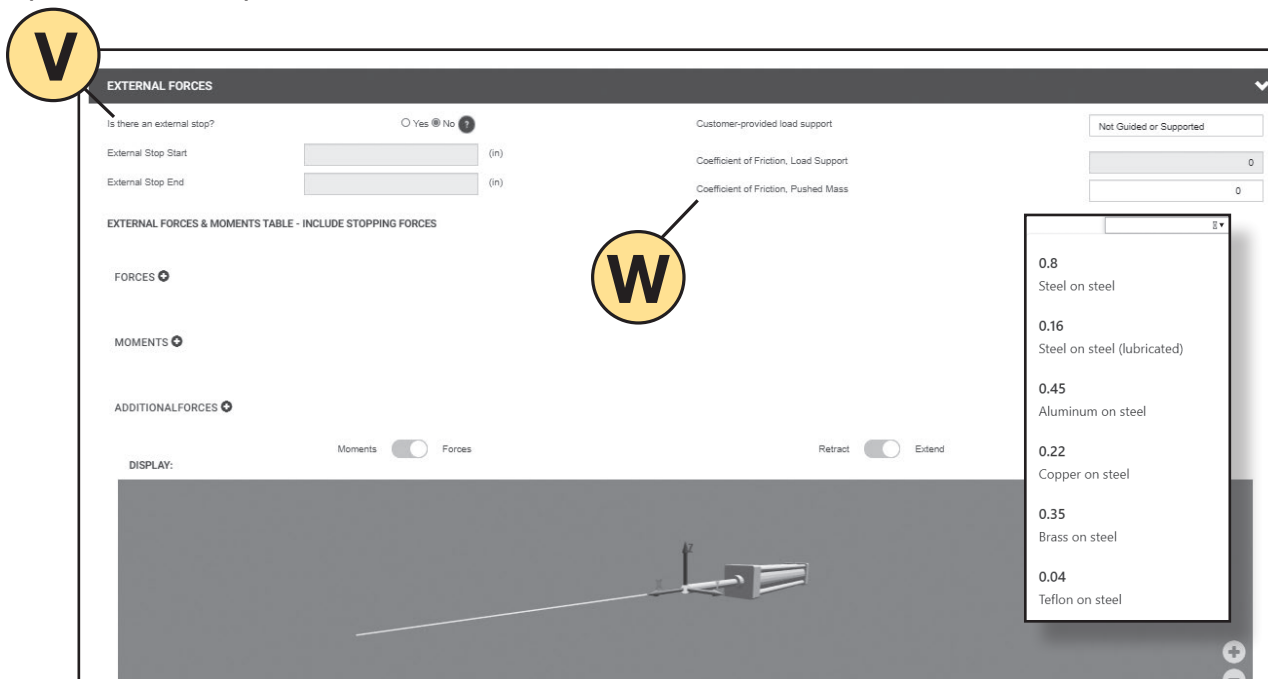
V

EXTERNAL FORCES

Is there an external stop? Yes No ?

External Stop Start (in)

External Stop End (in)

Customer-provided load support Not Guided or Supported

Coefficient of Friction, Load Support 0

Coefficient of Friction, Pushed Mass 0

W

EXTERNAL FORCES & MOMENTS TABLE - INCLUDE STOPPING FORCES

FORCES

MOMENTS

ADDITIONALFORCES

Moments Forces

Retract Extend

DISPLAY:

0.8
Steel on steel

0.16
Steel on steel (lubricated)

0.45
Aluminum on steel

0.22
Copper on steel

0.35
Brass on steel

0.04
Teflon on steel

Z
X